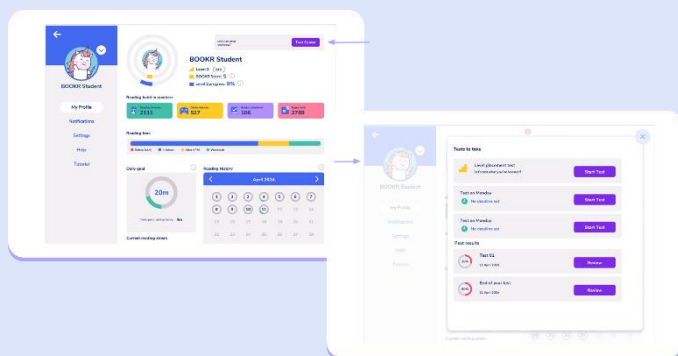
BOOKR Student

My Profile

Notifications

Settings

Help

Tutorial

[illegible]

Test Center

BOOKR Student

Level 0

BOOKR Score: 5

Level Completion: 8%

Reading habits in numbers

2111

517

108

2788

Reading time

Daily goal

20m

Reading history

April 2024

1 2 3 4 5 6 7

8 9 10 11 12 13 14

Current reading streak

BOOKR Student

My Profile

Notifications

Settings

Help

Tutorial

Tests to take

Level placement test

Start Test

Test on Monday

No deadline set

Start Test

Test on Monday

No deadline set

Start Test

Test results

Test 01

Review

End of year test

Review